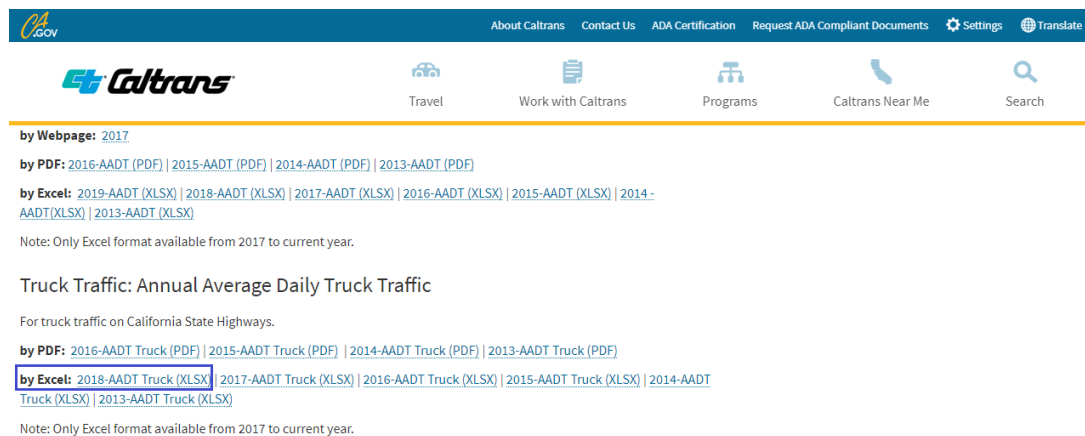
CA.GOV

About Caltrans Contact Us ADA Certification Request ADA Compliant Documents Settings Translate

Caltrans

Travel Work with Caltrans Programs Caltrans Near Me Search

by Webpage: 2017

by PDF: 2016-AADT (PDF) | 2015-AADT (PDF) | 2014-AADT (PDF) | 2013-AADT (PDF)

by Excel: 2019-AADT (XLSX) | 2018-AADT (XLSX) | 2017-AADT (XLSX) | 2016-AADT (XLSX) | 2015-AADT (XLSX) | 2014 - AADT(XLSX) | 2013-AADT (XLSX)

Note: Only Excel format available from 2017 to current year.

Truck Traffic: Annual Average Daily Truck Traffic

For truck traffic on California State Highways.

by PDF: 2016-AADT Truck (PDF) | 2015-AADT Truck (PDF) | 2014-AADT Truck (PDF) | 2013-AADT Truck (PDF)

by Excel: 2018-AADT Truck (XLSX) | 2017-AADT Truck (XLSX) | 2016-AADT Truck (XLSX) | 2015-AADT Truck (XLSX) | 2014-AADT Truck (XLSX) | 2013-AADT Truck (XLSX)

Note: Only Excel format available from 2017 to current year.